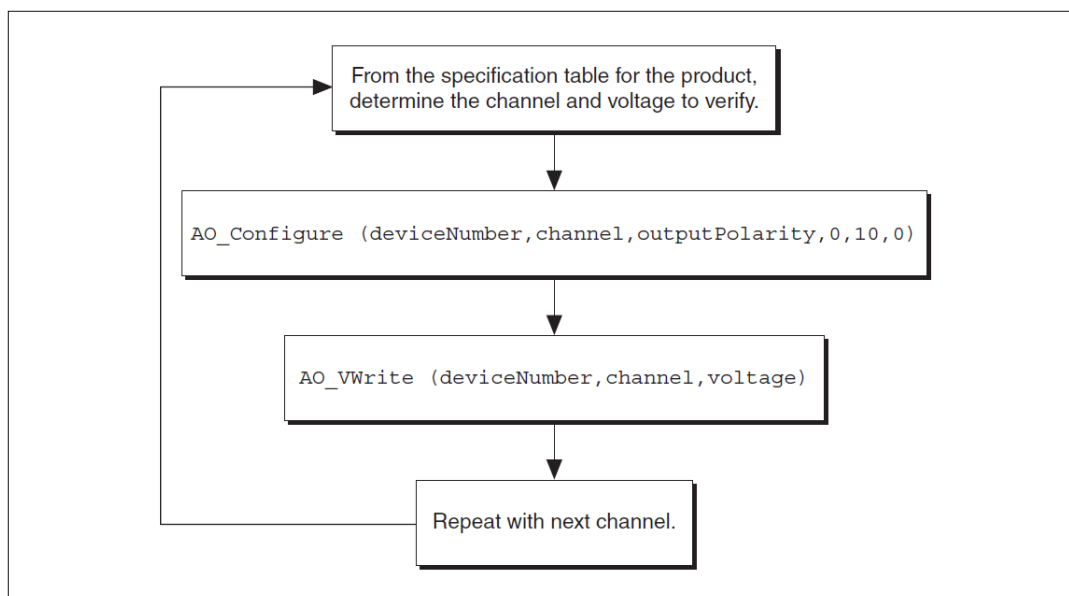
From the specification table for the product, determine the channel and voltage to verify.

AO_Configure (deviceNumber,channel,outputPolarity,0,10,0)

AO_VWrite (deviceNumber,channel,voltage)

Repeat with next channel.